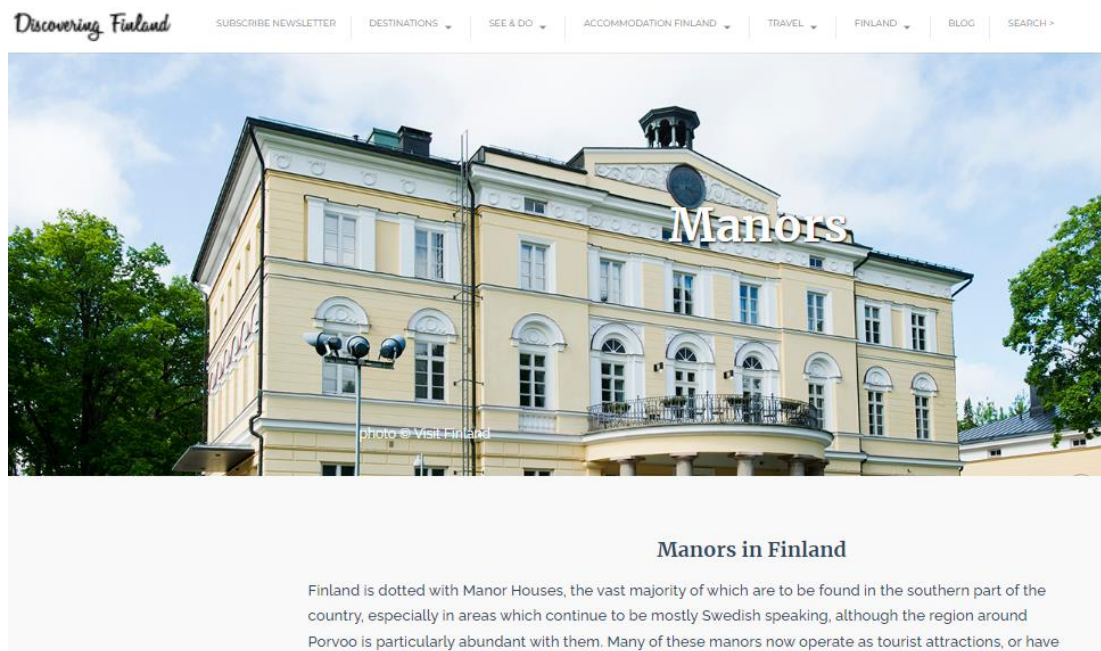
Discovering Finland

SUBSCRIBE NEWSLETTER | DESTINATIONS | SEE & DO | ACCOMMODATION FINLAND | TRAVEL | FINLAND | BLOG | SEARCH >

Manors

photo © Visit Finland

Manors in Finland

Finland is dotted with Manor Houses, the vast majority of which are to be found in the southern part of the country, especially in areas which continue to be mostly Swedish speaking, although the region around Porvoo is particularly abundant with them. Many of these manors now operate as tourist attractions, or have